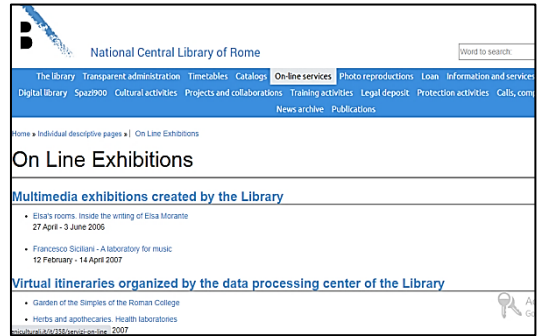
National Central Library of Rome

Word to search:

The library Transparent administration Timetables Catalogs On-line services Photo reproductions Loan Information and services
Digital library Spazi900 Cultural activities Projects and collaborations Training activities Legal deposit Protection activities Calls, comp
News archive Publications

Home » Individual descriptive pages » | On Line Exhibitions

On Line Exhibitions

Multimedia exhibitions created by the Library

• Elsa's rooms. Inside the writing of Elsa Morante
27 April - 3 June 2006

• Francesco Siciliani - A laboratory for music
12 February - 14 April 2007

Virtual itineraries organized by the data processing center of the Library

• Garden of the Simples of the Roman College

• Herbs and apothecaries. Health laboratories
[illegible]niculturali.it/it/338/servizi-on-line 2007